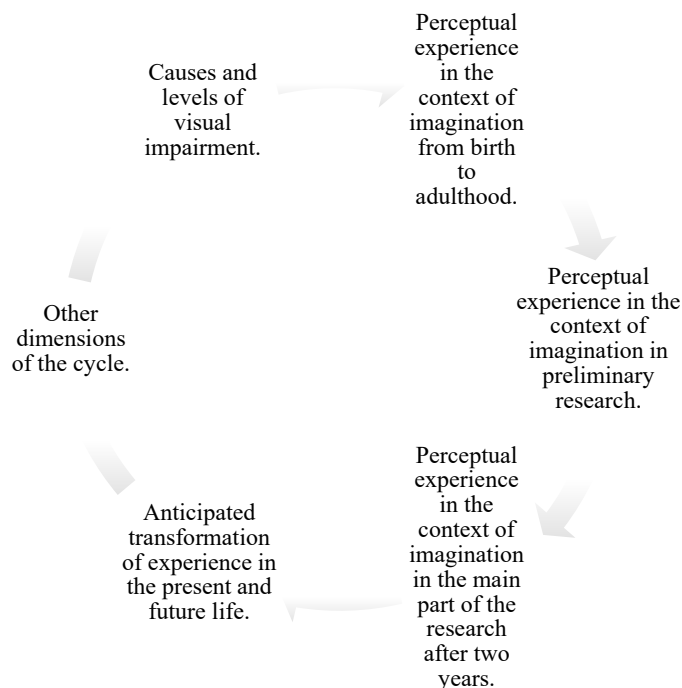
Causes and levels of visual impairment.

Perceptual experience in the context of imagination from birth to adulthood.

Perceptual experience in the context of imagination in preliminary research.

Perceptual experience in the context of imagination in the main part of the research after two years.

Anticipated transformation of experience in the present and future life.

Other dimensions of the cycle.